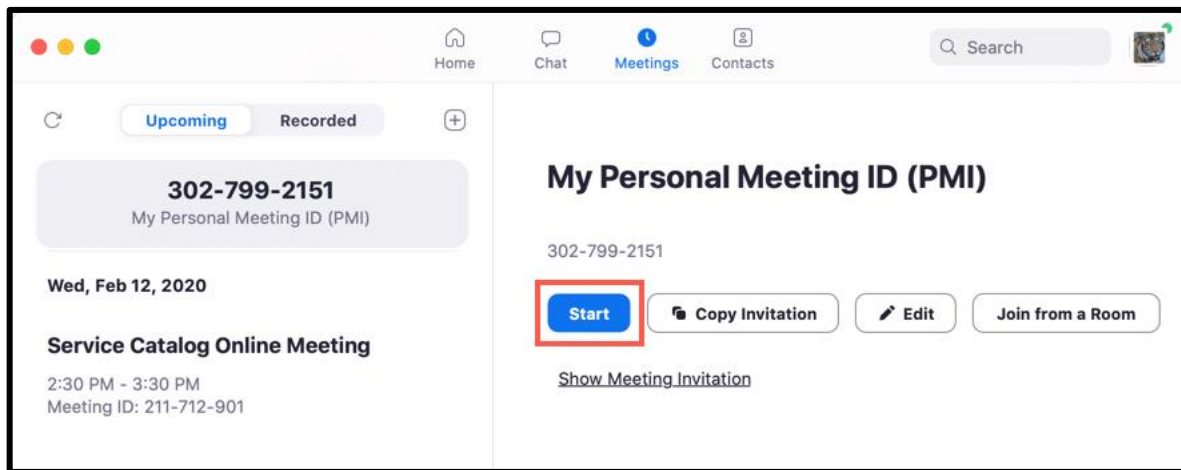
Home Chat Meetings Contacts

Search

Upcoming Recorded

302-799-2151
My Personal Meeting ID (PMI)

Wed, Feb 12, 2020

Service Catalog Online Meeting
2:30 PM - 3:30 PM
Meeting ID: 211-712-901

My Personal Meeting ID (PMI)

302-799-2151

Start Copy Invitation Edit Join from a Room

Show Meeting Invitation